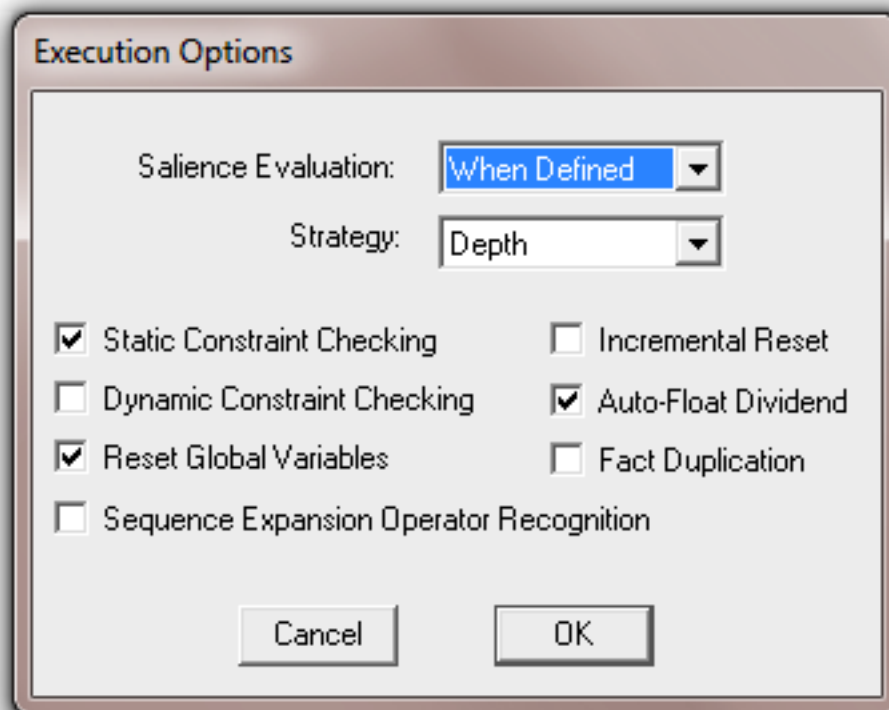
Execution Options

Salience Evaluation: When Defined

Strategy: Depth

Static Constraint Checking

Dynamic Constraint Checking

Reset Global Variables

Sequence Expansion Operator Recognition

Incremental Reset

Auto-Float Dividend

Fact Duplication

Cancel

OK